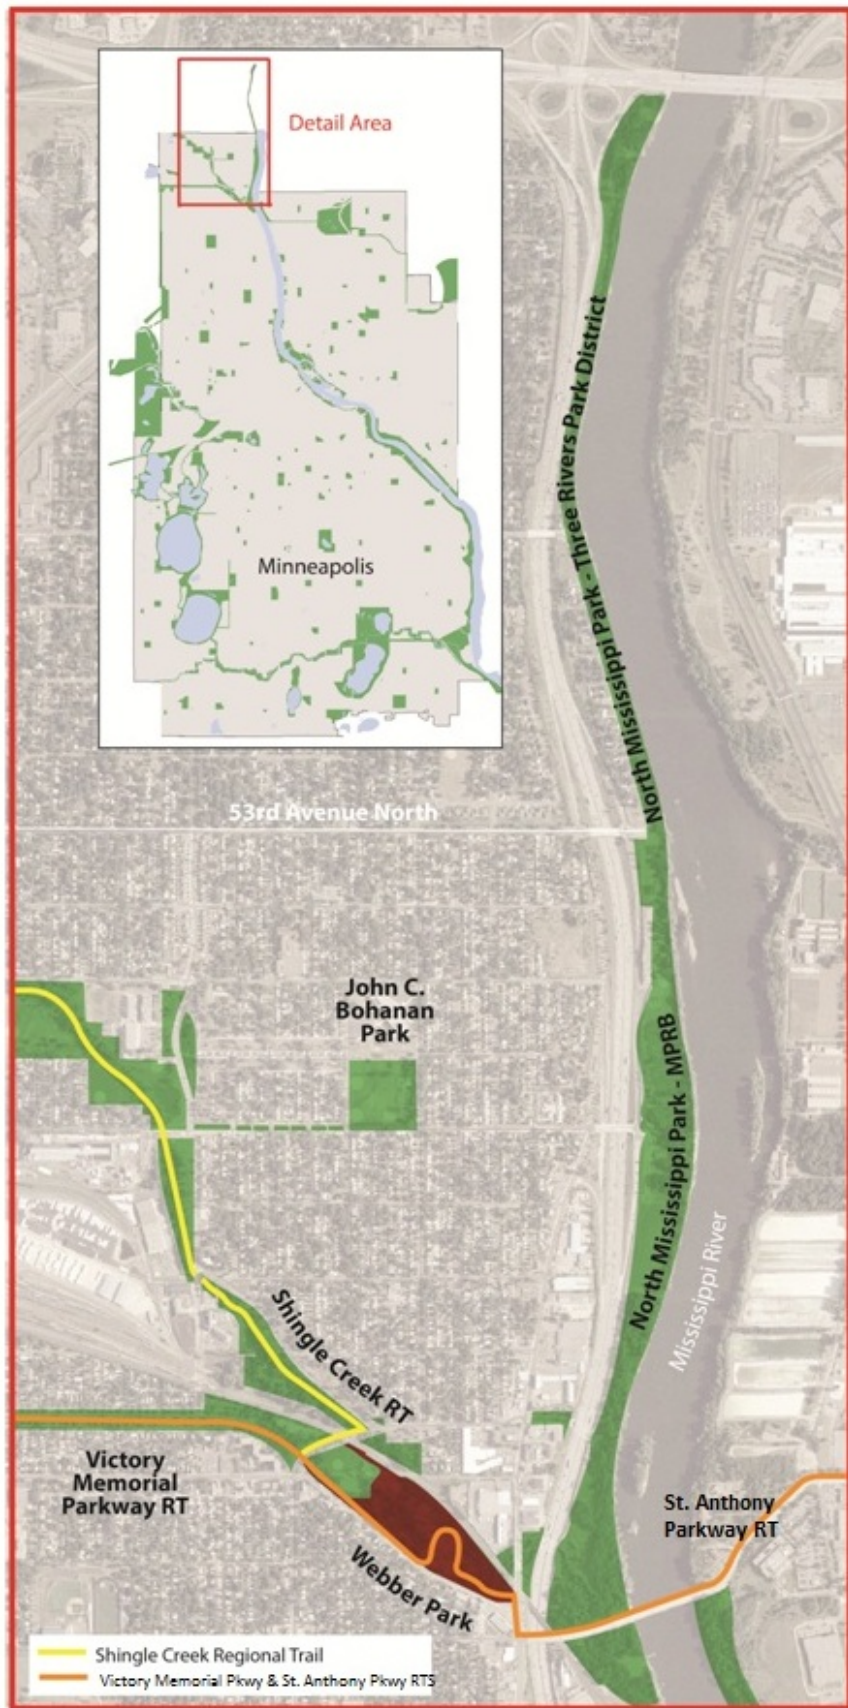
Detail Area

Minneapolis

North Mississippi Park - Three Rivers Park District

53rd Avenue North

John C. Bohanan Park

North Mississippi Park - MPRB

Mississippi River

Shingle Creek RT

Victory Memorial Parkway RT

St. Anthony Parkway RT

Webber Park

Shingle Creek Regional Trail
Victory Memorial Pkwy & St. Anthony Pkwy RTS